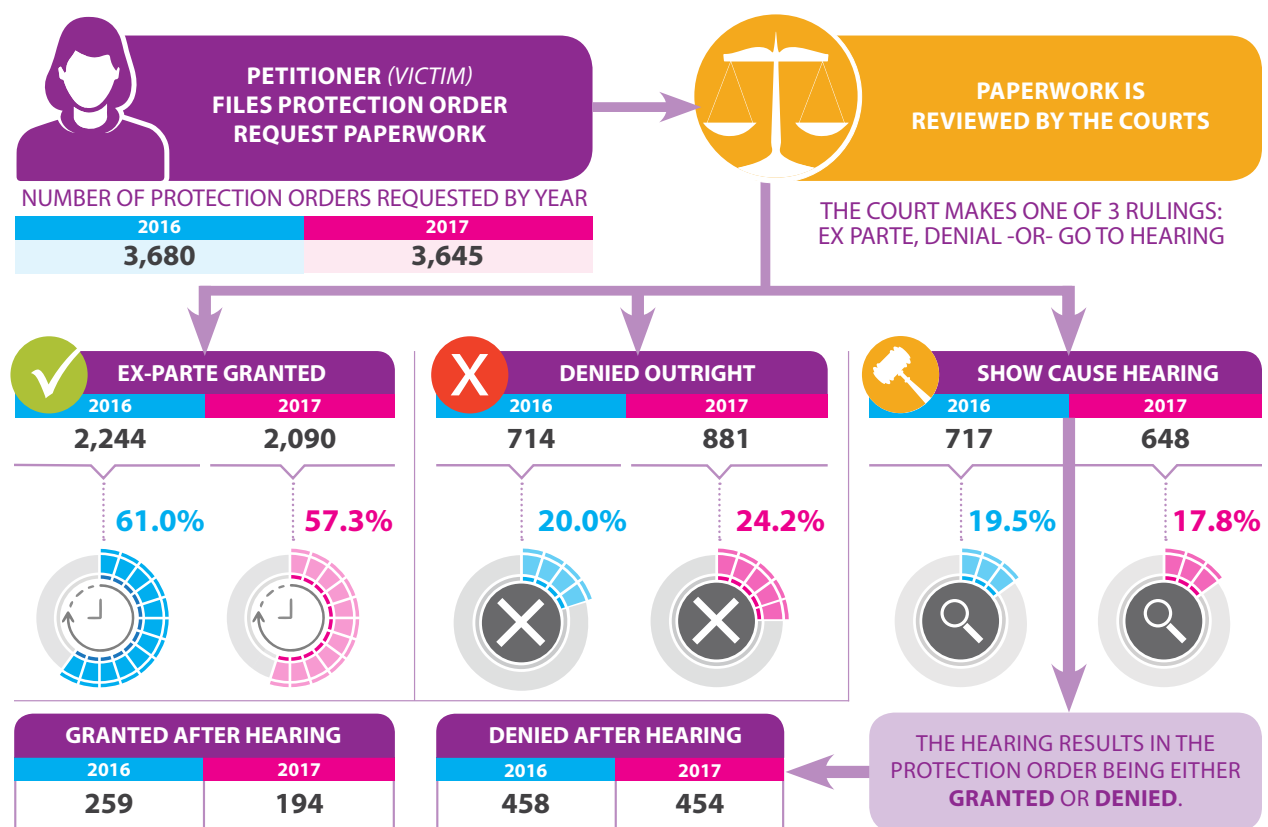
PETITIONER (VICTIM) FILES PROTECTION ORDER REQUEST PAPERWORK

NUMBER OF PROTECTION ORDERS REQUESTED BY YEAR

| 2016 | 2017 |
|---|---|
| 3,680 | 3,645 |

PAPERWORK IS REVIEWED BY THE COURTS

THE COURT MAKES ONE OF 3 RULINGS: EX PARTE, DENIAL -OR- GO TO HEARING

EX-PARTE GRANTED

| 2016 | 2017 |
|---|---|
| 2,244 | 2,090 |

61.0%

57.3%

DENIED OUTRIGHT

| 2016 | 2017 |
|---|---|
| 714 | 881 |

20.0%

24.2%

SHOW CAUSE HEARING

| 2016 | 2017 |
|---|---|
| 717 | 648 |

19.5%

17.8%

GRANTED AFTER HEARING

| 2016 | 2017 |
|---|---|
| 259 | 194 |

DENIED AFTER HEARING

| 2016 | 2017 |
|---|---|
| 458 | 454 |

THE HEARING RESULTS IN THE PROTECTION ORDER BEING EITHER GRANTED OR DENIED.